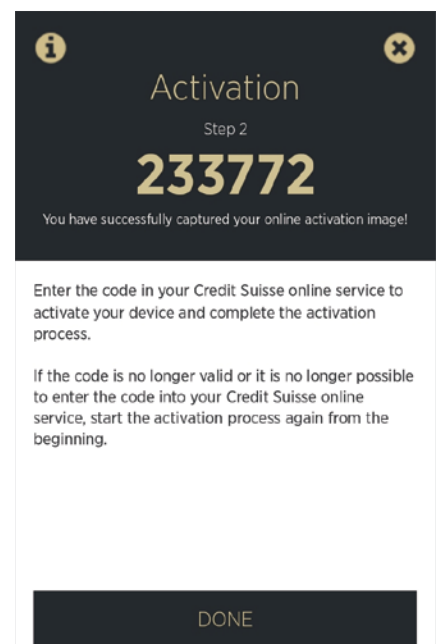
Activation

Step 2

233772

You have successfully captured your online activation image!

Enter the code in your Credit Suisse online service to activate your device and complete the activation process.

If the code is no longer valid or it is no longer possible to enter the code into your Credit Suisse online service, start the activation process again from the beginning.

DONE